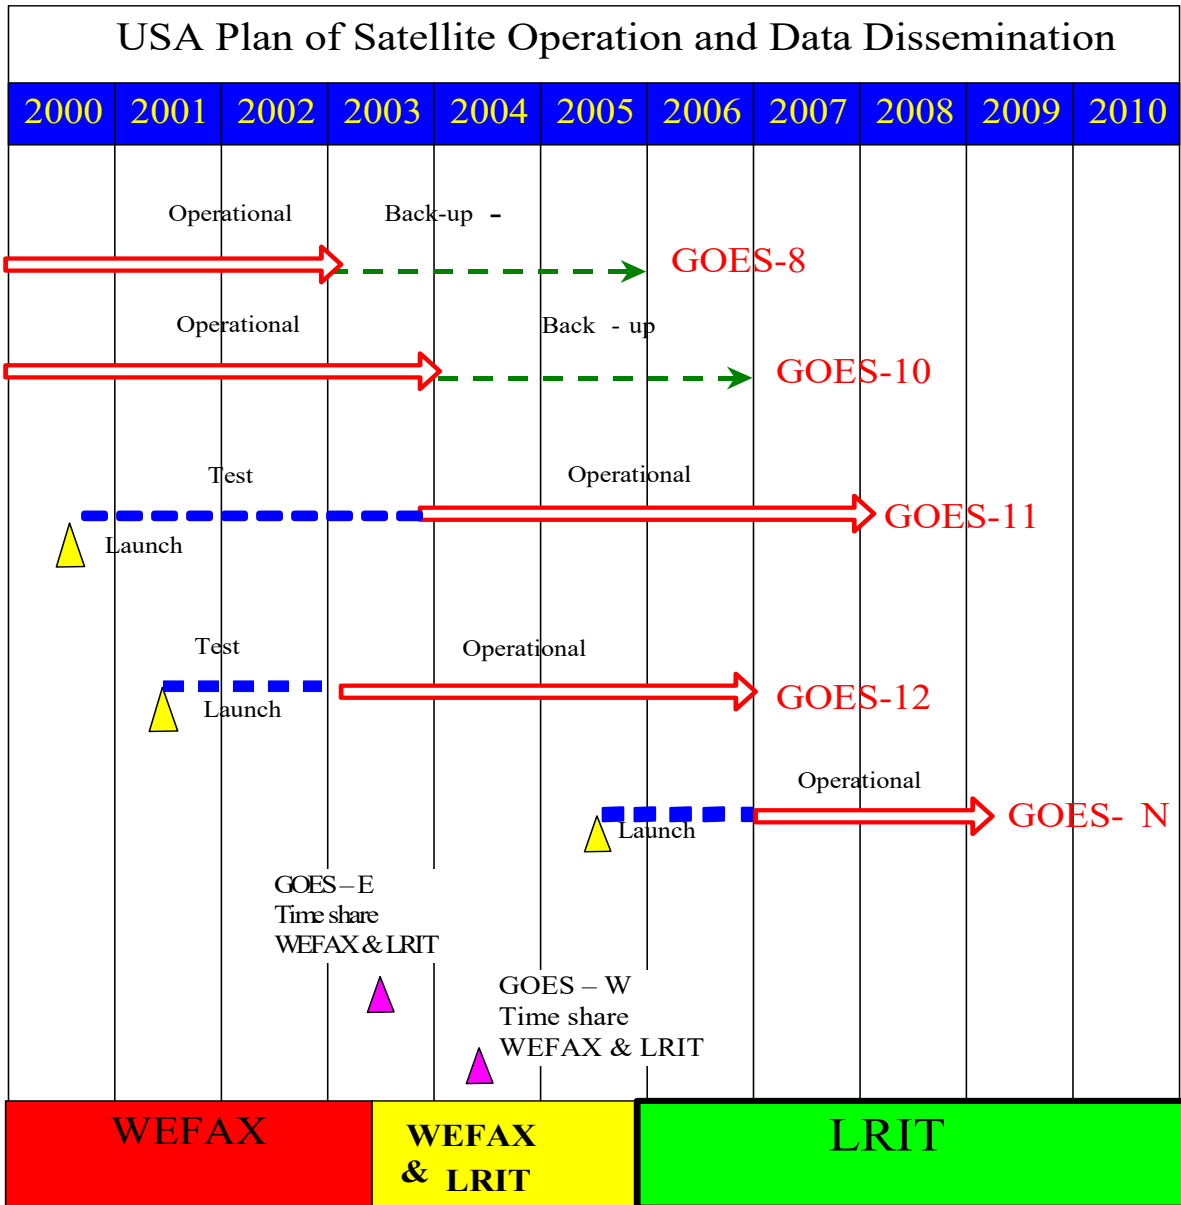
USA Plan of Satellite Operation and Data Dissemination

| 2000 | 2001 | 2002 | 2003 | 2004 | 2005 | 2006 | 2007 | 2008 | 2009 | 2010 |
|---|---|---|---|---|---|---|---|---|---|---|

Operational

Back-up -

GOES-8

Operational

Back - up

GOES-10

Test

Operational

GOES-11

Launch

Test

Operational

GOES-12

Launch

Operational

GOES- N

Launch

GOES – E
Time share
WEFAX & LRIT

GOES – W
Time share
WEFAX & LRIT

WEFAX

WEFAX & LRIT

LRIT